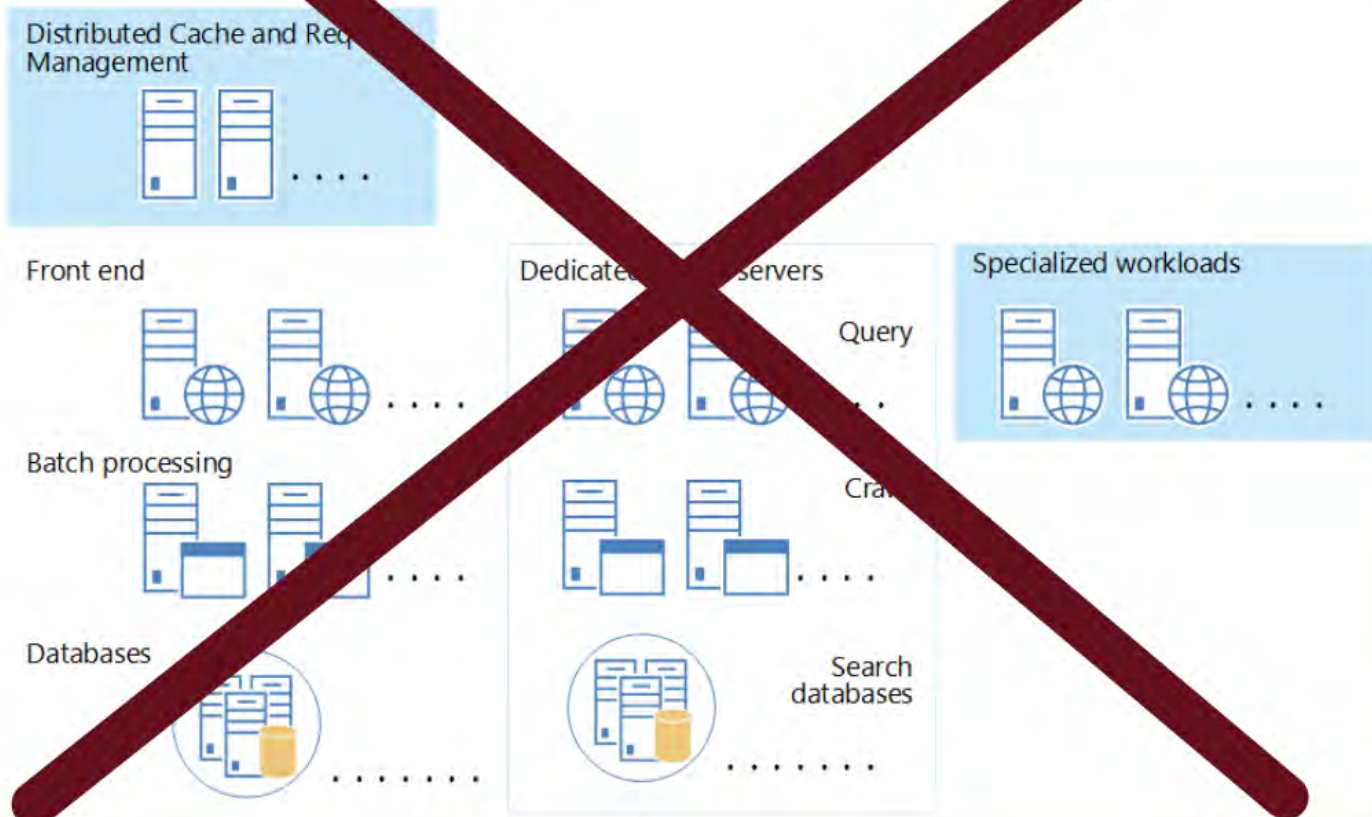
Distributed Cache and Req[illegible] Management

. . . .

Front end

. . . .

Dedicate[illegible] servers

Query

. .

Specialized workloads

. . . .

Batch processing

. . . .

Cra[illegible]

. . . .

Databases

. . . . . . .

Search databases

. . . . . . .